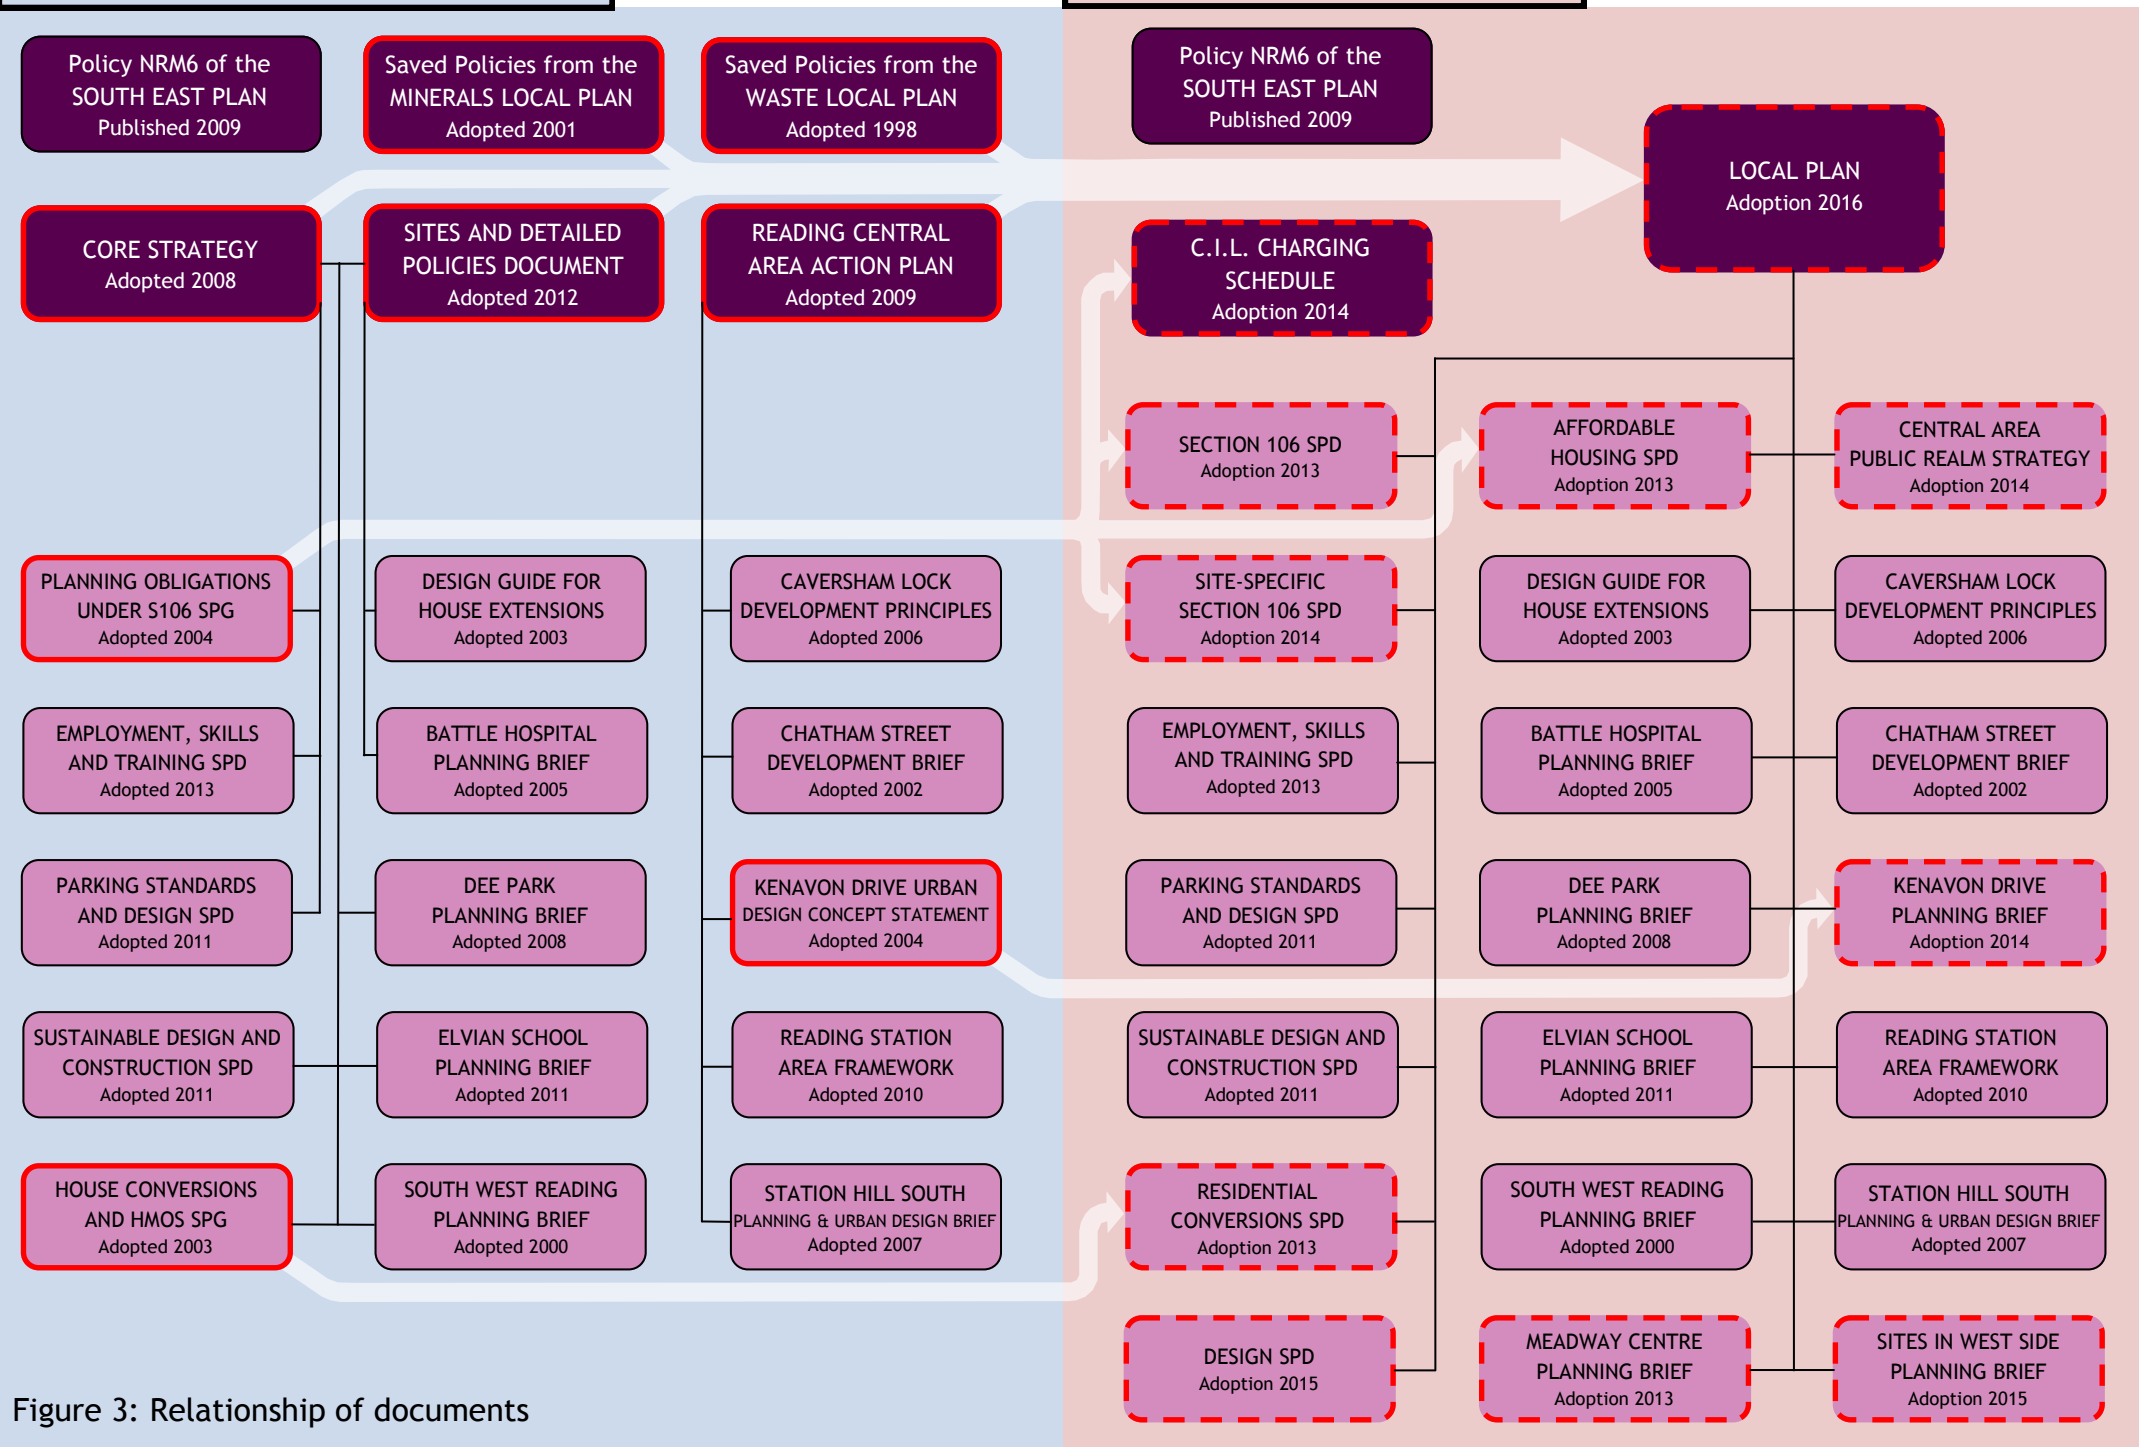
Policy NRM6 of the SOUTH EAST PLAN Published 2009

Saved Policies from the MINERALS LOCAL PLAN Adopted 2001

Saved Policies from the WASTE LOCAL PLAN Adopted 1998

CORE STRATEGY Adopted 2008

SITES AND DETAILED POLICIES DOCUMENT Adopted 2012

READING CENTRAL AREA ACTION PLAN Adopted 2009

PLANNING OBLIGATIONS UNDER S106 SPG Adopted 2004

DESIGN GUIDE FOR HOUSE EXTENSIONS Adopted 2003

CAVERSHAM LOCK DEVELOPMENT PRINCIPLES Adopted 2006

EMPLOYMENT, SKILLS AND TRAINING SPD Adopted 2013

BATTLE HOSPITAL PLANNING BRIEF Adopted 2005

CHATHAM STREET DEVELOPMENT BRIEF Adopted 2002

PARKING STANDARDS AND DESIGN SPD Adopted 2011

DEE PARK PLANNING BRIEF Adopted 2008

KENAVON DRIVE URBAN DESIGN CONCEPT STATEMENT Adopted 2004

SUSTAINABLE DESIGN AND CONSTRUCTION SPD Adopted 2011

ELVIAN SCHOOL PLANNING BRIEF Adopted 2011

READING STATION AREA FRAMEWORK Adopted 2010

HOUSE CONVERSIONS AND HMOS SPG Adopted 2003

SOUTH WEST READING PLANNING BRIEF Adopted 2000

STATION HILL SOUTH PLANNING & URBAN DESIGN BRIEF Adopted 2007

Policy NRM6 of the SOUTH EAST PLAN Published 2009

LOCAL PLAN Adoption 2016

C.I.L. CHARGING SCHEDULE Adoption 2014

SECTION 106 SPD Adoption 2013

AFFORDABLE HOUSING SPD Adoption 2013

CENTRAL AREA PUBLIC REALM STRATEGY Adoption 2014

SITE-SPECIFIC SECTION 106 SPD Adoption 2014

DESIGN GUIDE FOR HOUSE EXTENSIONS Adopted 2003

CAVERSHAM LOCK DEVELOPMENT PRINCIPLES Adopted 2006

EMPLOYMENT, SKILLS AND TRAINING SPD Adopted 2013

BATTLE HOSPITAL PLANNING BRIEF Adopted 2005

CHATHAM STREET DEVELOPMENT BRIEF Adopted 2002

PARKING STANDARDS AND DESIGN SPD Adopted 2011

DEE PARK PLANNING BRIEF Adopted 2008

KENAVON DRIVE PLANNING BRIEF Adoption 2014

SUSTAINABLE DESIGN AND CONSTRUCTION SPD Adopted 2011

ELVIAN SCHOOL PLANNING BRIEF Adopted 2011

READING STATION AREA FRAMEWORK Adopted 2010

RESIDENTIAL CONVERSIONS SPD Adoption 2013

SOUTH WEST READING PLANNING BRIEF Adopted 2000

STATION HILL SOUTH PLANNING & URBAN DESIGN BRIEF Adopted 2007

DESIGN SPD Adoption 2015

MEADWAY CENTRE PLANNING BRIEF Adoption 2013

SITES IN WEST SIDE PLANNING BRIEF Adoption 2015

Figure 3: Relationship of documents